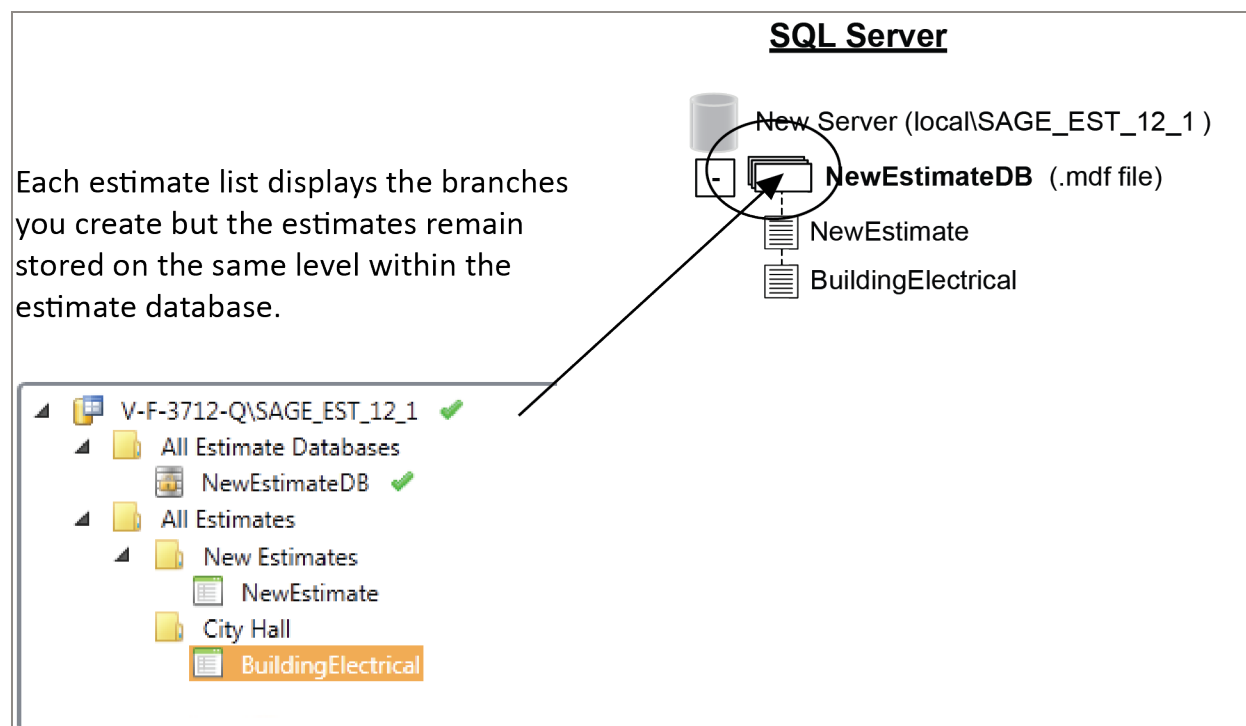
SQL Server

New Server (local\SAGE_EST_12_1 )

-

NewEstimateDB (.mdf file)

NewEstimate

BuildingElectrical

Each estimate list displays the branches you create but the estimates remain stored on the same level within the estimate database.

V-F-3712-Q\SAGE_EST_12_1

All Estimate Databases

NewEstimateDB

All Estimates

New Estimates

NewEstimate

City Hall

BuildingElectrical